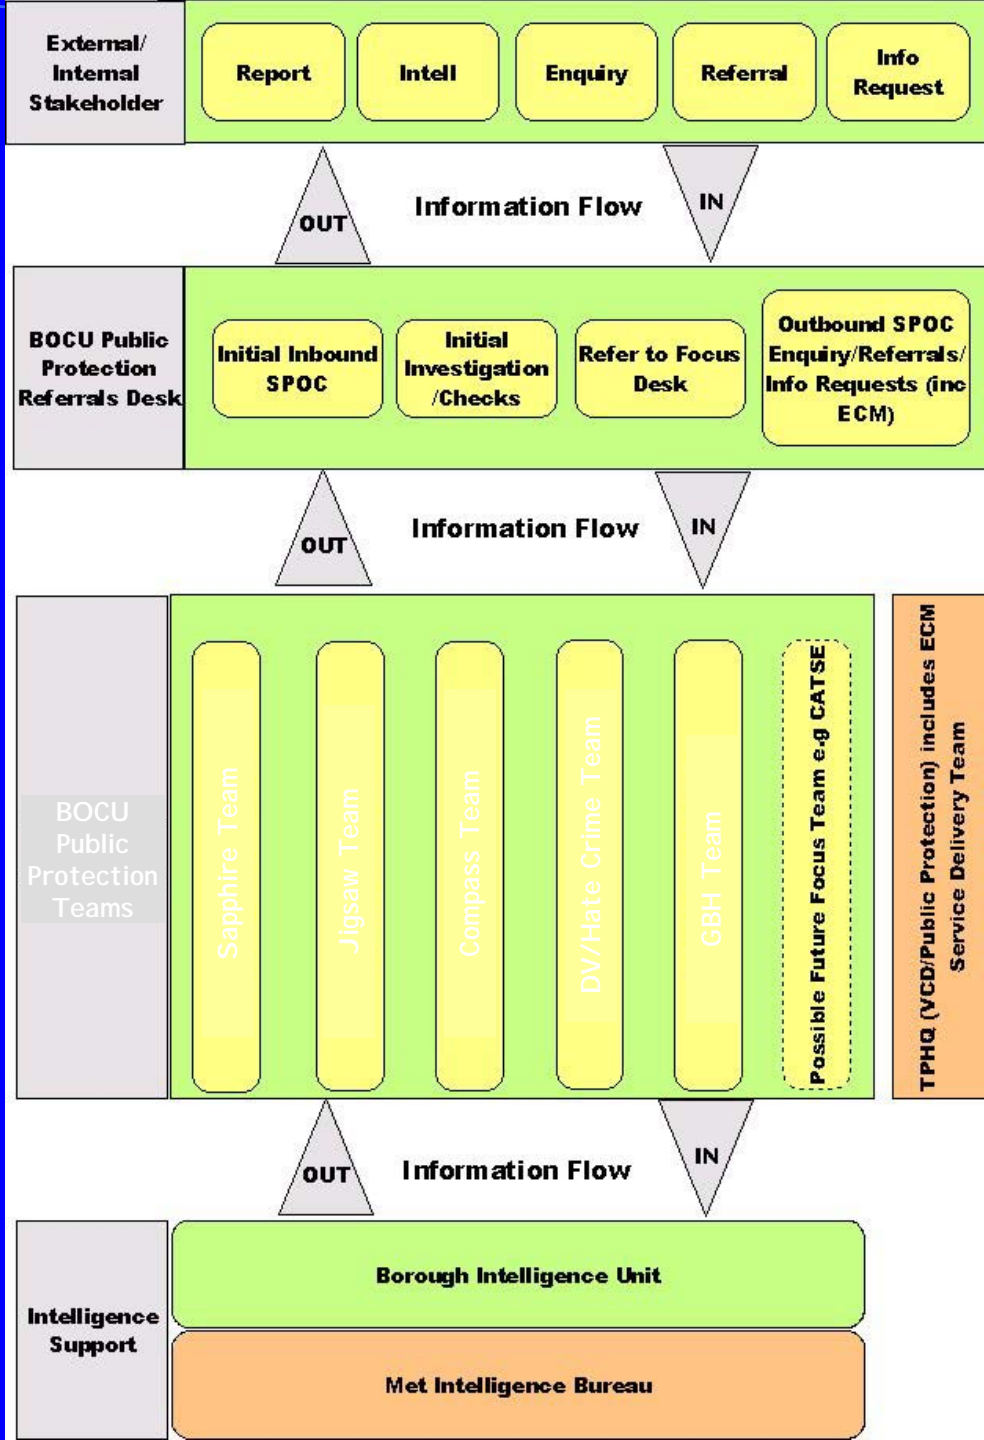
External/ Internal Stakeholder

Report

Intell

Enquiry

Referral

Info Request

OUT

Information Flow

IN

BOCU Public Protection Referrals Desk

Initial Inbound SPOC

Initial Investigation /Checks

Refer to Focus Desk

Outbound SPOC Enquiry/Referrals/ Info Requests (inc ECM)

OUT

Information Flow

IN

BOCU Public Protection Teams

Sapphire Team

Jigsaw Team

Compass Team

DV/Hate Crime Team

GBH Team

Possible Future Focus Team e.g CATSE

TPHQ (VCD/Public Protection) includes ECM Service Delivery Team

OUT

Information Flow

IN

Intelligence Support

Borough Intelligence Unit

Met Intelligence Bureau